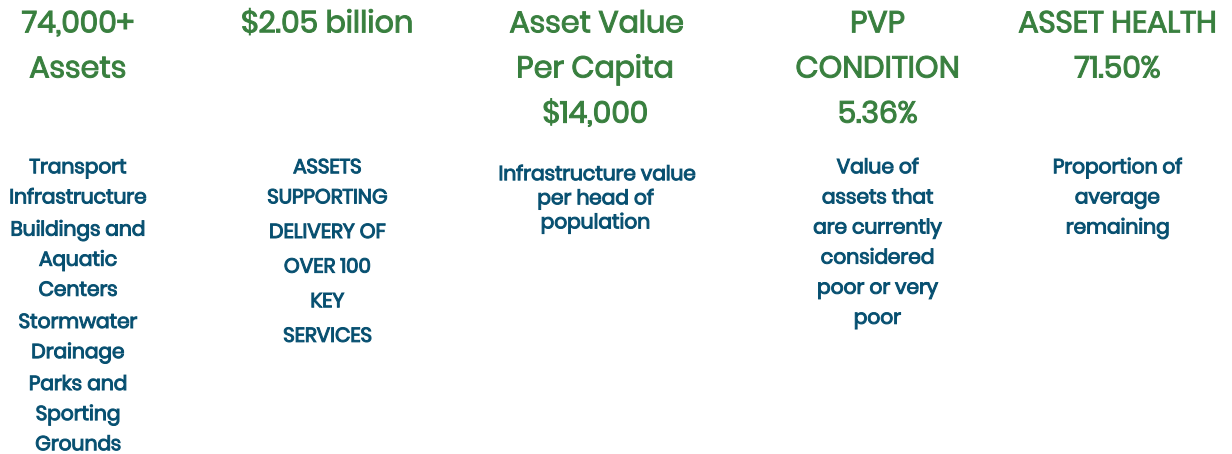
74,000+
Assets

Transport Infrastructure
Buildings and Aquatic Centers
Stormwater Drainage
Parks and Sporting Grounds

$2.05 billion

ASSETS SUPPORTING DELIVERY OF OVER 100 KEY SERVICES

Asset Value
Per Capita
$14,000

Infrastructure value per head of population

PVP
CONDITION
5.36%

Value of assets that are currently considered poor or very poor

ASSET HEALTH
71.50%

Proportion of average remaining